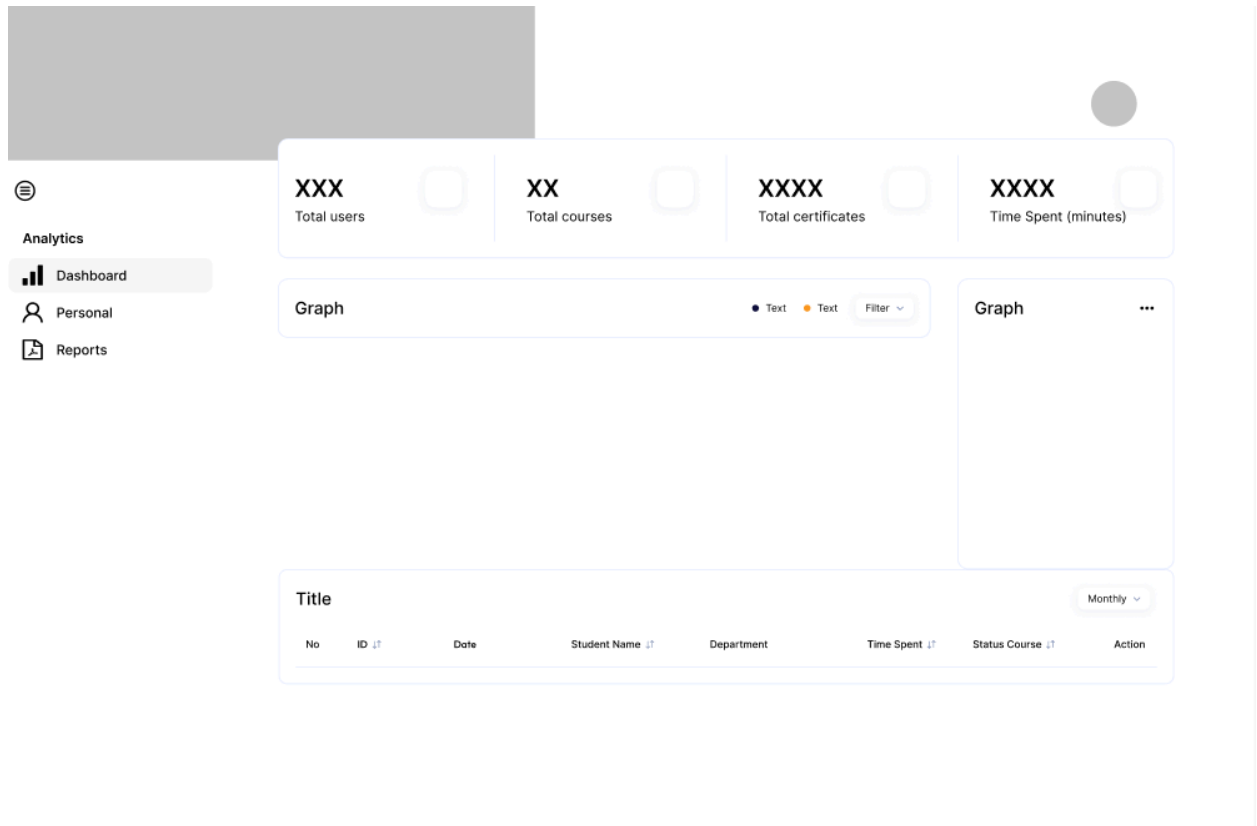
Analytics

Dashboard

Personal

Reports

XXX
Total users

XX
Total courses

XXXX
Total certificates

XXXX
Time Spent (minutes)

Graph

Text Text Filter

Graph

...

Title

Monthly

| No | ID | Date | Student Name | Department | Time Spent | Status Course | Action |
|---|---|---|---|---|---|---|---|